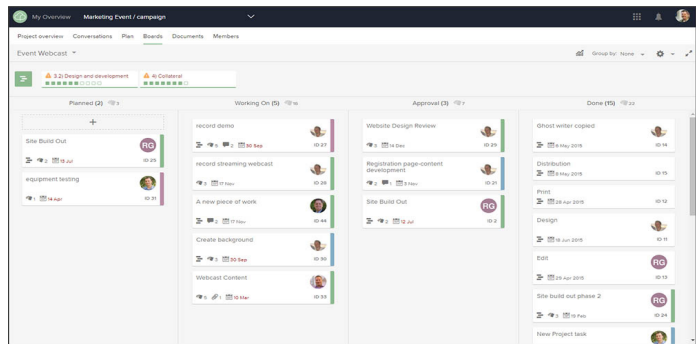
My Overview Marketing Event / campaign

Project overview Conversations Plan Boards Documents Members

Event Webcast

Group by: None

3.2) Design and development 4) Collateral

Planned (2) 2

Site Build Out
2 15 Jul
RG
ID 25

equipment testing
1 14 Apr
ID 31

Working On (5) 16

record demo
4 1 30 Sep
ID 27

record streaming webcast
3 17 Nov
ID 28

A new piece of work
1 17 Nov
ID 44

Create background
3 30 Sep
ID 26

Webcast Content
5 1 15 Mar
ID 33

Approval (3) 7

Website Design Review
5 14 Dec
ID 29

Registration page-content development
2 1 3 Nov
ID 21

Site Build Out
2 12 Jul
RG
ID 2

Done (15) 22

Ghost writer copied
8 May 2015
ID 14

Distribution
8 May 2015
ID 15

Print
28 Apr 2015
ID 12

Design
15 Jun 2015
ID 11

Edit
29 Apr 2015
RG
ID 10

Site build out phase 2
13 Feb
RG
ID 24

New Project task